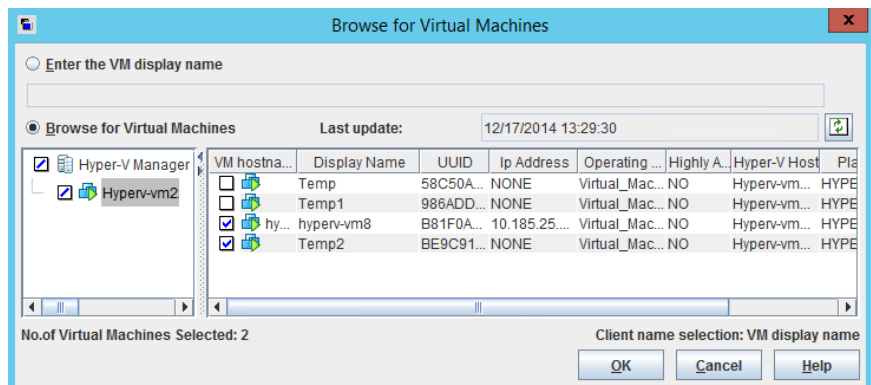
Browse for Virtual Machines

Enter the VM display name

Browse for Virtual Machines

Last update: 12/17/2014 13:29:30

Hyper-V Manager
Hyperv-vm2

| VM hostna... | Display Name | UUID | Ip Address | Operating ... | Highly A... | Hyper-V Host | Pla |
|---|---|---|---|---|---|---|---|
| | Temp | 58C50A... | NONE | Virtual_Mac... | NO | Hyperv-vm... | HYPE |
| | Temp1 | 986ADD... | NONE | Virtual_Mac... | NO | Hyperv-vm... | HYPE |
| hy... | hyperv-vm8 | B81F0A... | 10.185.25.... | Virtual_Mac... | NO | Hyperv-vm... | HYPE |
| | Temp2 | BE9C91... | NONE | Virtual_Mac... | NO | Hyperv-vm... | HYPE |

No.of Virtual Machines Selected: 2

Client name selection: VM display name

OK

Cancel

Help